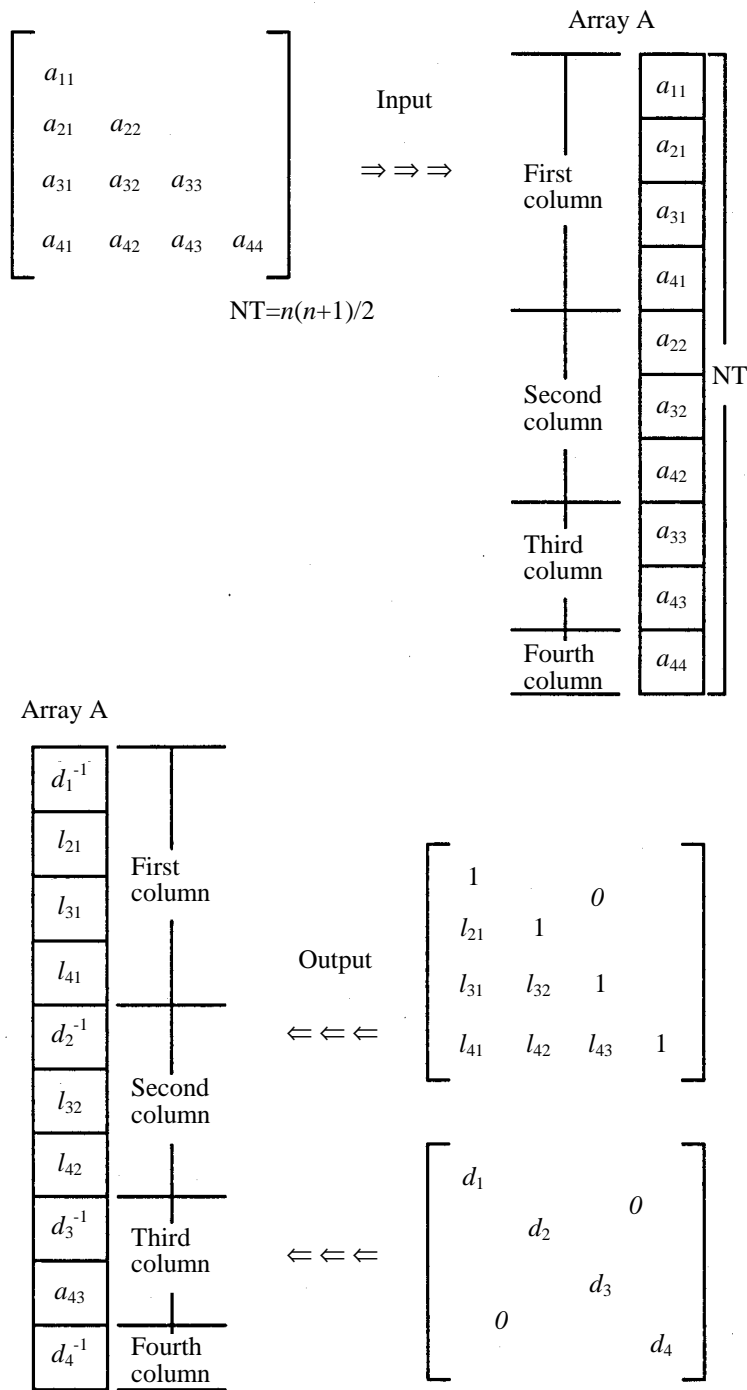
$\begin{bmatrix} a_{11} & & & \\ a_{21} & a_{22} & & \\ a_{31} & a_{32} & a_{33} & \\ a_{41} & a_{42} & a_{43} & a_{44} \end{bmatrix}$

Input

$\Rightarrow\Rightarrow\Rightarrow$

NT=$n(n+1)/2$

Array A

First column

Second column

Third column

Fourth column

| $a_{11}$ |
|---|
| $a_{21}$ |
| $a_{31}$ |
| $a_{41}$ |
| $a_{22}$ |
| $a_{32}$ |
| $a_{42}$ |
| $a_{33}$ |
| $a_{43}$ |
| $a_{44}$ |

NT

Array A

| $d_1^{-1}$ |
|---|
| $l_{21}$ |
| $l_{31}$ |
| $l_{41}$ |
| $d_2^{-1}$ |
| $l_{32}$ |
| $l_{42}$ |
| $d_3^{-1}$ |
| $a_{43}$ |
| $d_4^{-1}$ |

First column

Second column

Third column

Fourth column

Output

$\Leftarrow\Leftarrow\Leftarrow$

$\begin{bmatrix} 1 & & 0 & \\ l_{21} & 1 & & \\ l_{31} & l_{32} & 1 & \\ l_{41} & l_{42} & l_{43} & 1 \end{bmatrix}$

$\Leftarrow\Leftarrow\Leftarrow$

$\begin{bmatrix} d_1 & & & 0 \\ & d_2 & & \\ & & d_3 & \\ 0 & & & d_4 \end{bmatrix}$